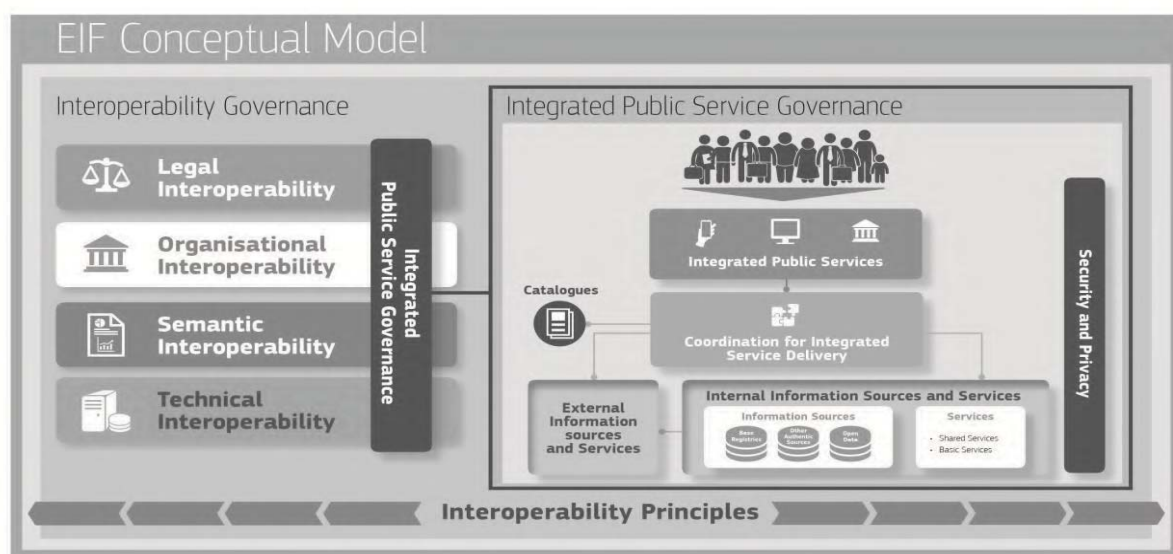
EIF Conceptual Model

Interoperability Governance

Legal Interoperability

Organisational Interoperability

Semantic Interoperability

Technical Interoperability

Integrated Public Service Governance

Integrated Public Service Governance

Integrated Public Services

Catalogues

Coordination for Integrated Service Delivery

Security and Privacy

External Information sources and Services

Internal Information Sources and Services

Information Sources

Base Registries

Other Authentic Sources

Open Data

Services

- Shared Services
- Basic Services

Interoperability Principles